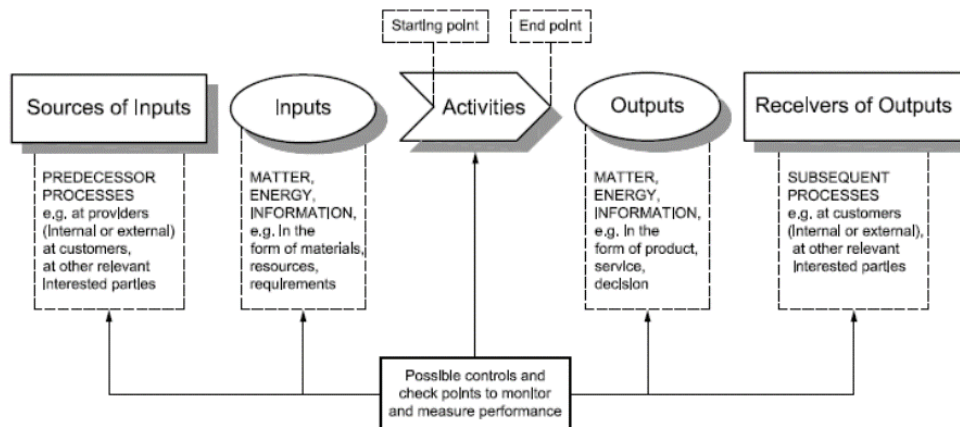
Starting point

End point

Sources of Inputs

Inputs

Activities

Outputs

Receivers of Outputs

PREDECESSOR PROCESSES e.g, at providers (internal or external) at customers, at other relevant interested parties

MATTER, ENERGY, INFORMATION, e.g. in the form of materials, resources, requirements

MATTER, ENERGY, INFORMATION, e.g. in the form of product, service, decision

SUBSEQUENT PROCESSES e.g, at customers (internal or external), at other relevant interested parties

Possible controls and check points to monitor and measure performance